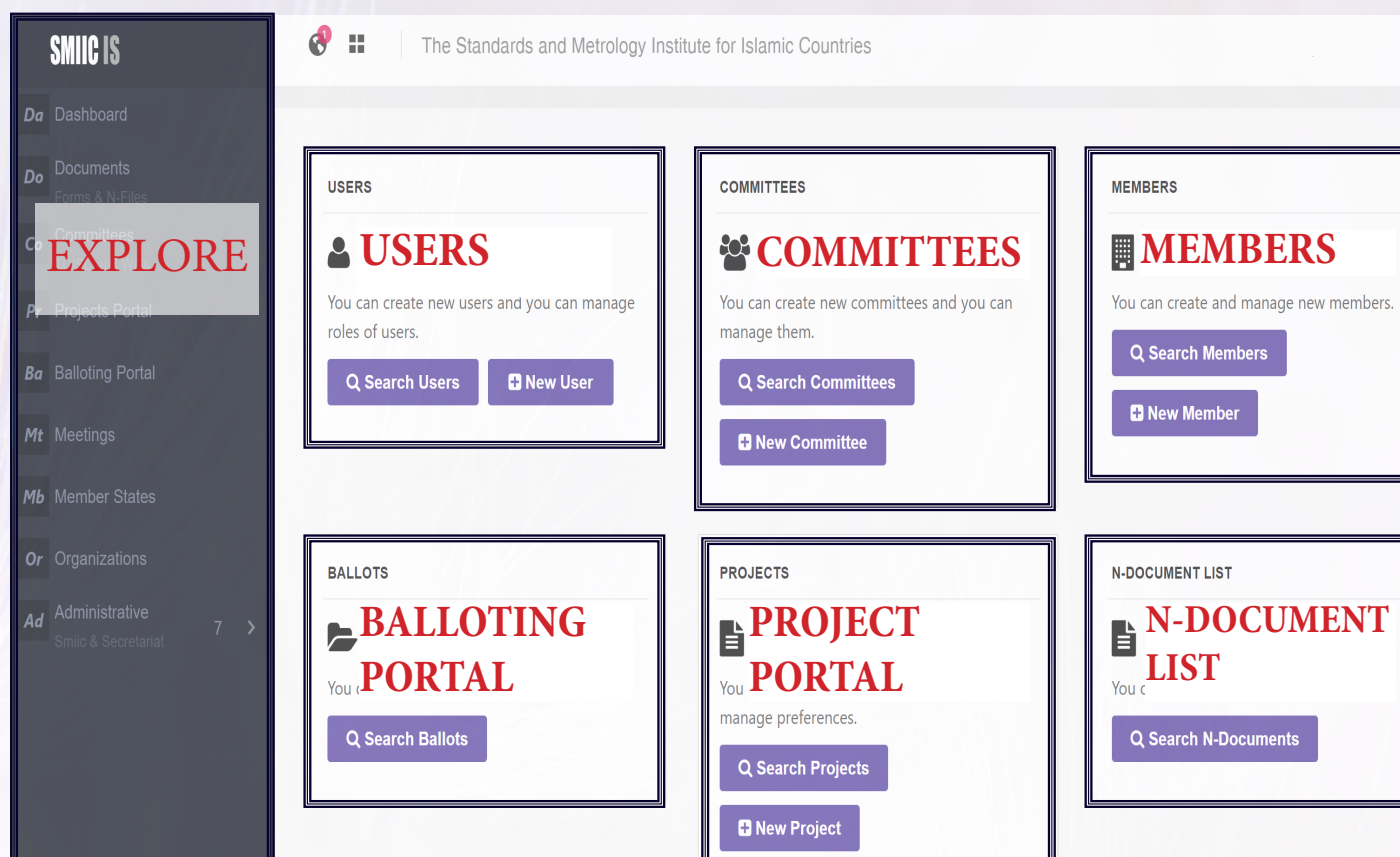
SMIIC IS

Da Dashboard

Do Documents
Forms & N-Files

Co Committees

EXPLORE

Pr Projects Portal

Ba Balloting Portal

Mt Meetings

Mb Member States

Or Organizations

Ad Administrative
Smiic & Secretariat 7

1

The Standards and Metrology Institute for Islamic Countries

USERS

USERS

You can create new users and you can manage roles of users.

Search Users

New User

COMMITTEES

COMMITTEES

You can create new committees and you can manage them.

Search Committees

New Committee

MEMBERS

MEMBERS

You can create and manage new members.

Search Members

New Member

BALLOTS

BALLOTING PORTAL

You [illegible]

Search Ballots

PROJECTS

PROJECT PORTAL

You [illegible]

manage preferences.

Search Projects

New Project

N-DOCUMENT LIST

N-DOCUMENT LIST

You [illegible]

Search N-Documents